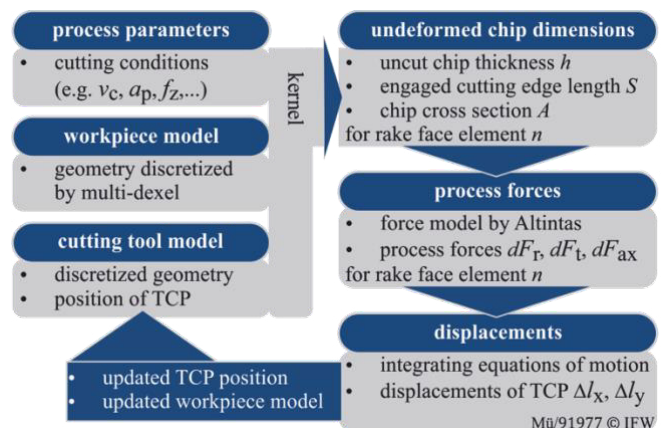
process parameters

• cutting conditions (e.g. $v_c$, $a_p$, $f_z$,...)

workpiece model

• geometry discretized by multi-dexel

cutting tool model

• discretized geometry
• position of TCP

kernel

undeformed chip dimensions

• uncut chip thickness $h$
• engaged cutting edge length $S$
• chip cross section $A$

for rake face element $n$

process forces

• force model by Altintas
• process forces $dF_r$, $dF_t$, $dF_{ax}$

for rake face element $n$

displacements

• integrating equations of motion
• displacements of TCP $\Delta l_x$, $\Delta l_y$

• updated TCP position
• updated workpiece model

Mü/91977 © IFW